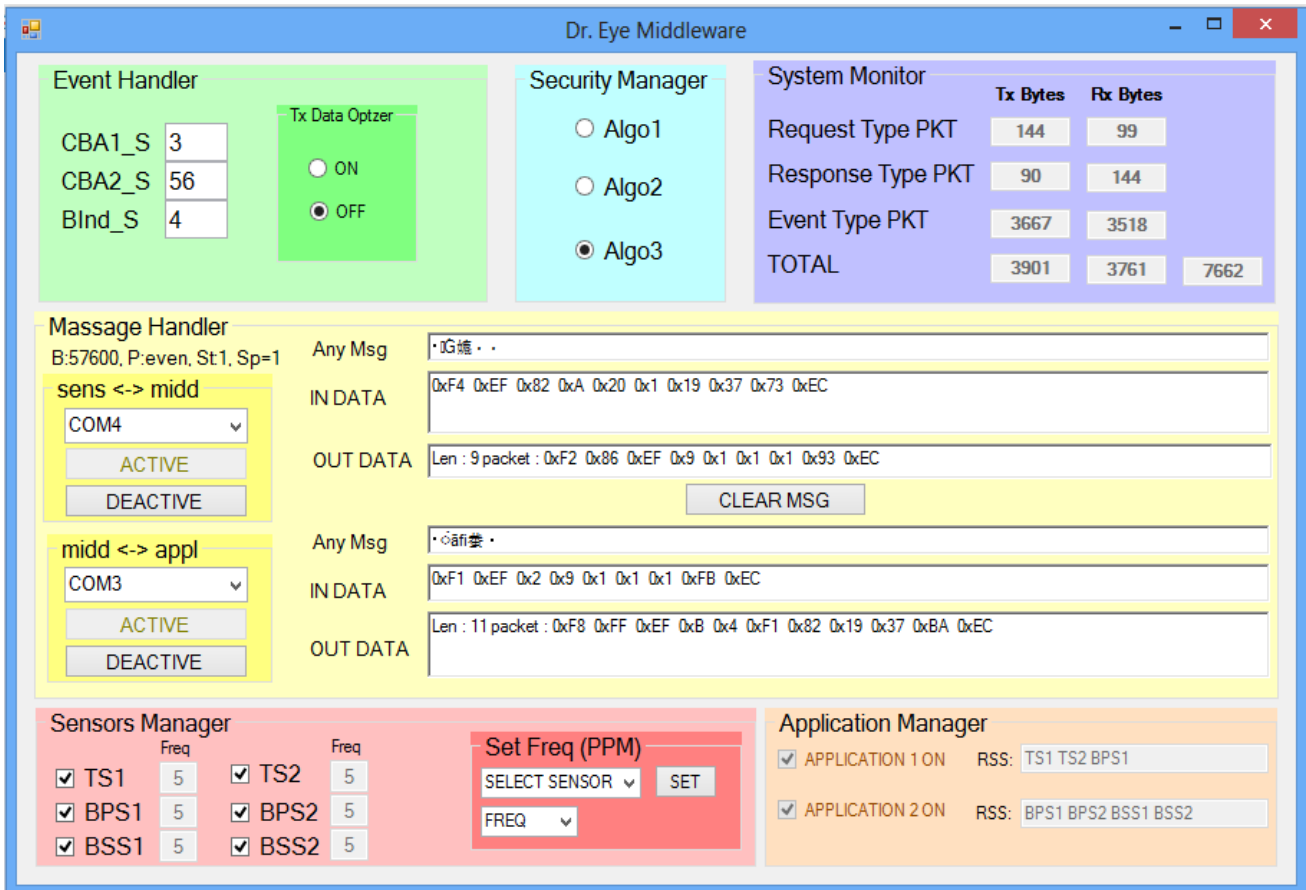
Dr. Eye Middleware

Event Handler
CBA1_S 3
CBA2_S 56
BInd_S 4
Tx Data Optzer
ON
OFF

Security Manager
Algo1
Algo2
Algo3

System Monitor
| | Tx Bytes | Rx Bytes | |
|---|---|---|---|
| Request Type PKT | 144 | 99 | |
| Response Type PKT | 90 | 144 | |
| Event Type PKT | 3667 | 3518 | |
| TOTAL | 3901 | 3761 | 7662 |

Massage Handler
B:57600, P:even, St:1, Sp=1
sens <-> midd
COM4
ACTIVE
DEACTIVE
Any Msg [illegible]
IN DATA 0xF4 0xEF 0x82 0xA 0x20 0x1 0x19 0x37 0x73 0xEC
OUT DATA Len : 9 packet : 0xF2 0x86 0xEF 0x9 0x1 0x1 0x1 0x93 0xEC
CLEAR MSG
midd <-> appl
COM3
ACTIVE
DEACTIVE
Any Msg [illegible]
IN DATA 0xF1 0xEF 0x2 0x9 0x1 0x1 0x1 0xFB 0xEC
OUT DATA Len : 11 packet : 0xF8 0xFF 0xEF 0xB 0x4 0xF1 0x82 0x19 0x37 0xBA 0xEC

Sensors Manager
Freq Freq
TS1 5 TS2 5
BPS1 5 BPS2 5
BSS1 5 BSS2 5
Set Freq (PPM)
SELECT SENSOR
SET
FREQ

Application Manager
APPLICATION 1 ON RSS: TS1 TS2 BPS1
APPLICATION 2 ON RSS: BPS1 BPS2 BSS1 BSS2